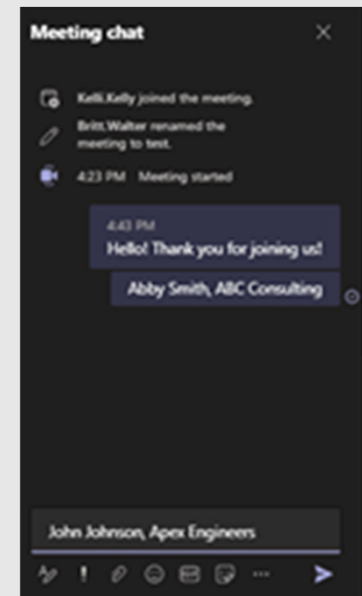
Meeting chat

Kelli.Kelly joined the meeting.

Britt.Walter renamed the meeting to test.

4:23 PM Meeting started

4:43 PM
Hello! Thank you for joining us!

Abby Smith, ABC Consulting

John Johnson, Apex Engineers